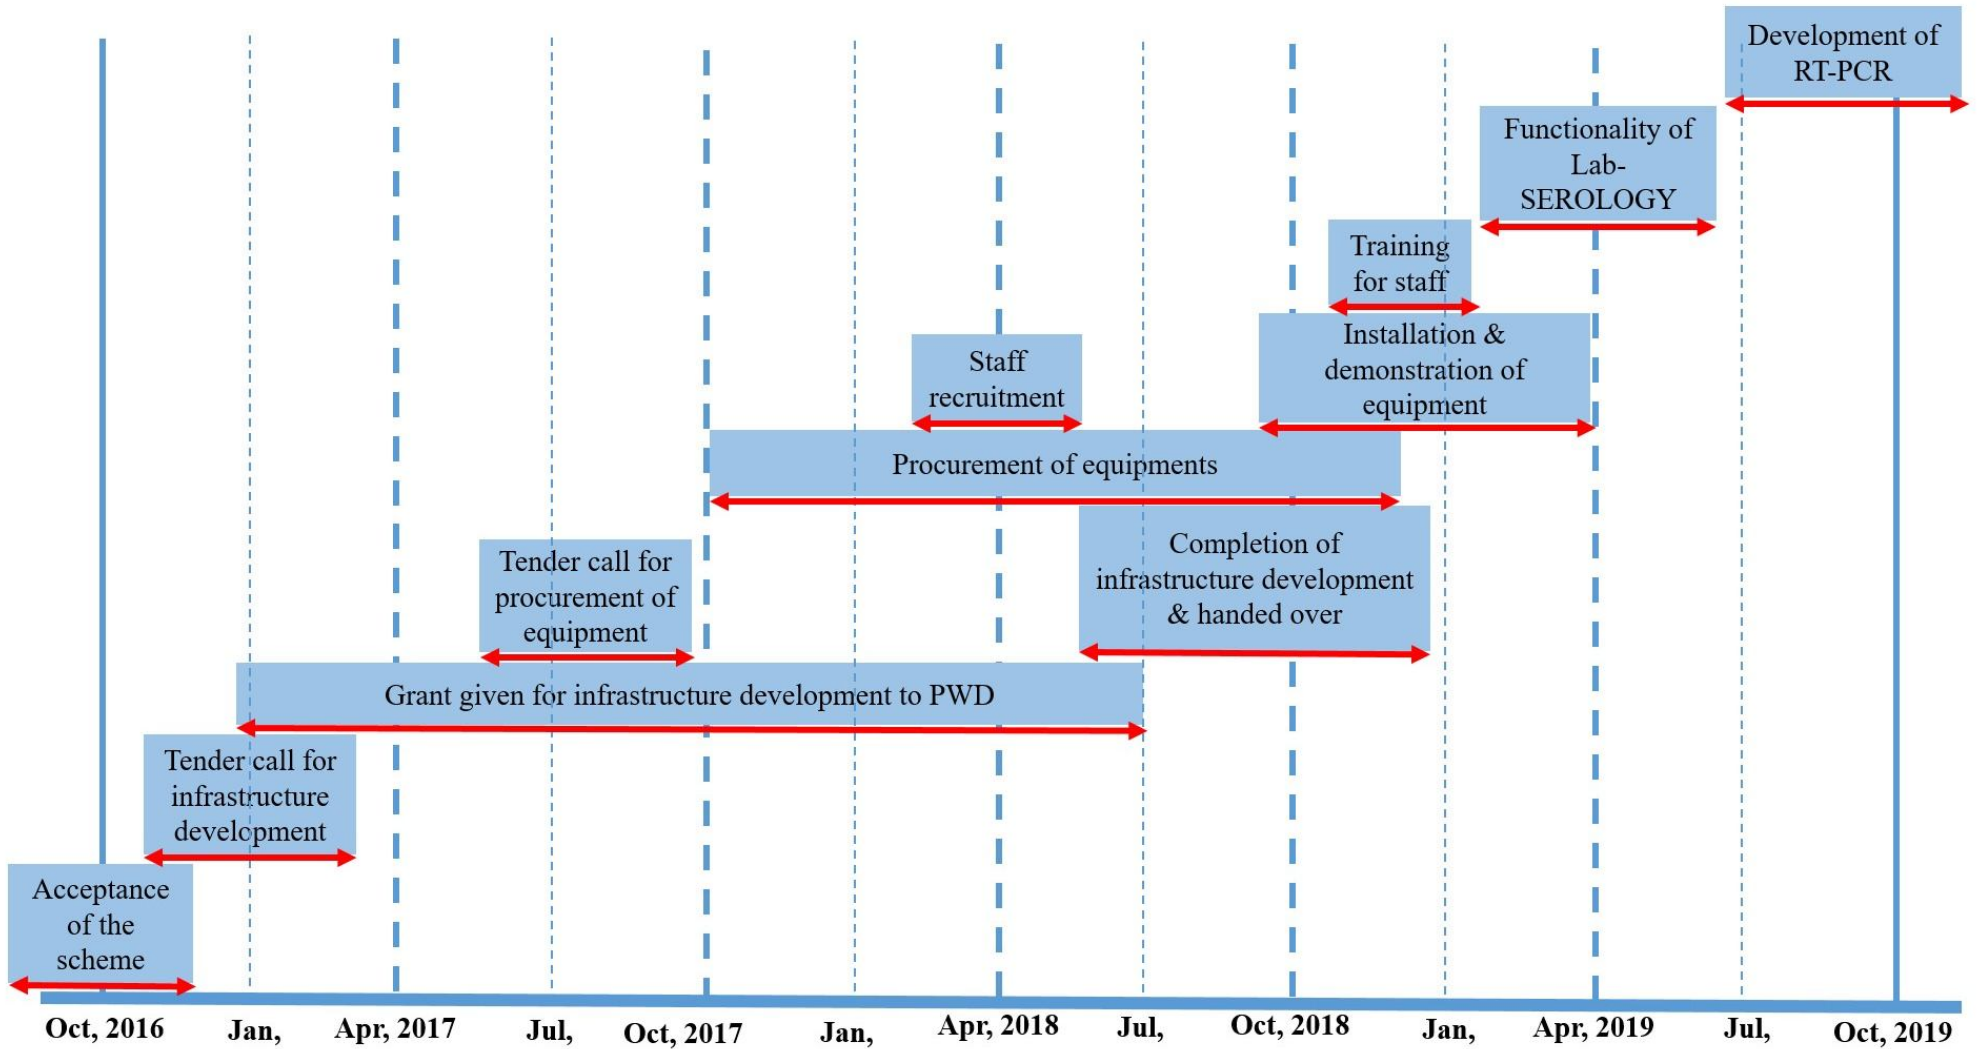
Development of RT-PCR

Functionality of Lab- SEROLOGY

Training for staff

Installation & demonstration of equipment

Staff recruitment

Procurement of equipments

Completion of infrastructure development & handed over

Tender call for procurement of equipment

Grant given for infrastructure development to PWD

Tender call for infrastructure development

Acceptance of the scheme

Oct, 2016
Jan,
Apr, 2017
Jul,
Oct, 2017
Jan,
Apr, 2018
Jul,
Oct, 2018
Jan,
Apr, 2019
Jul,
Oct, 2019